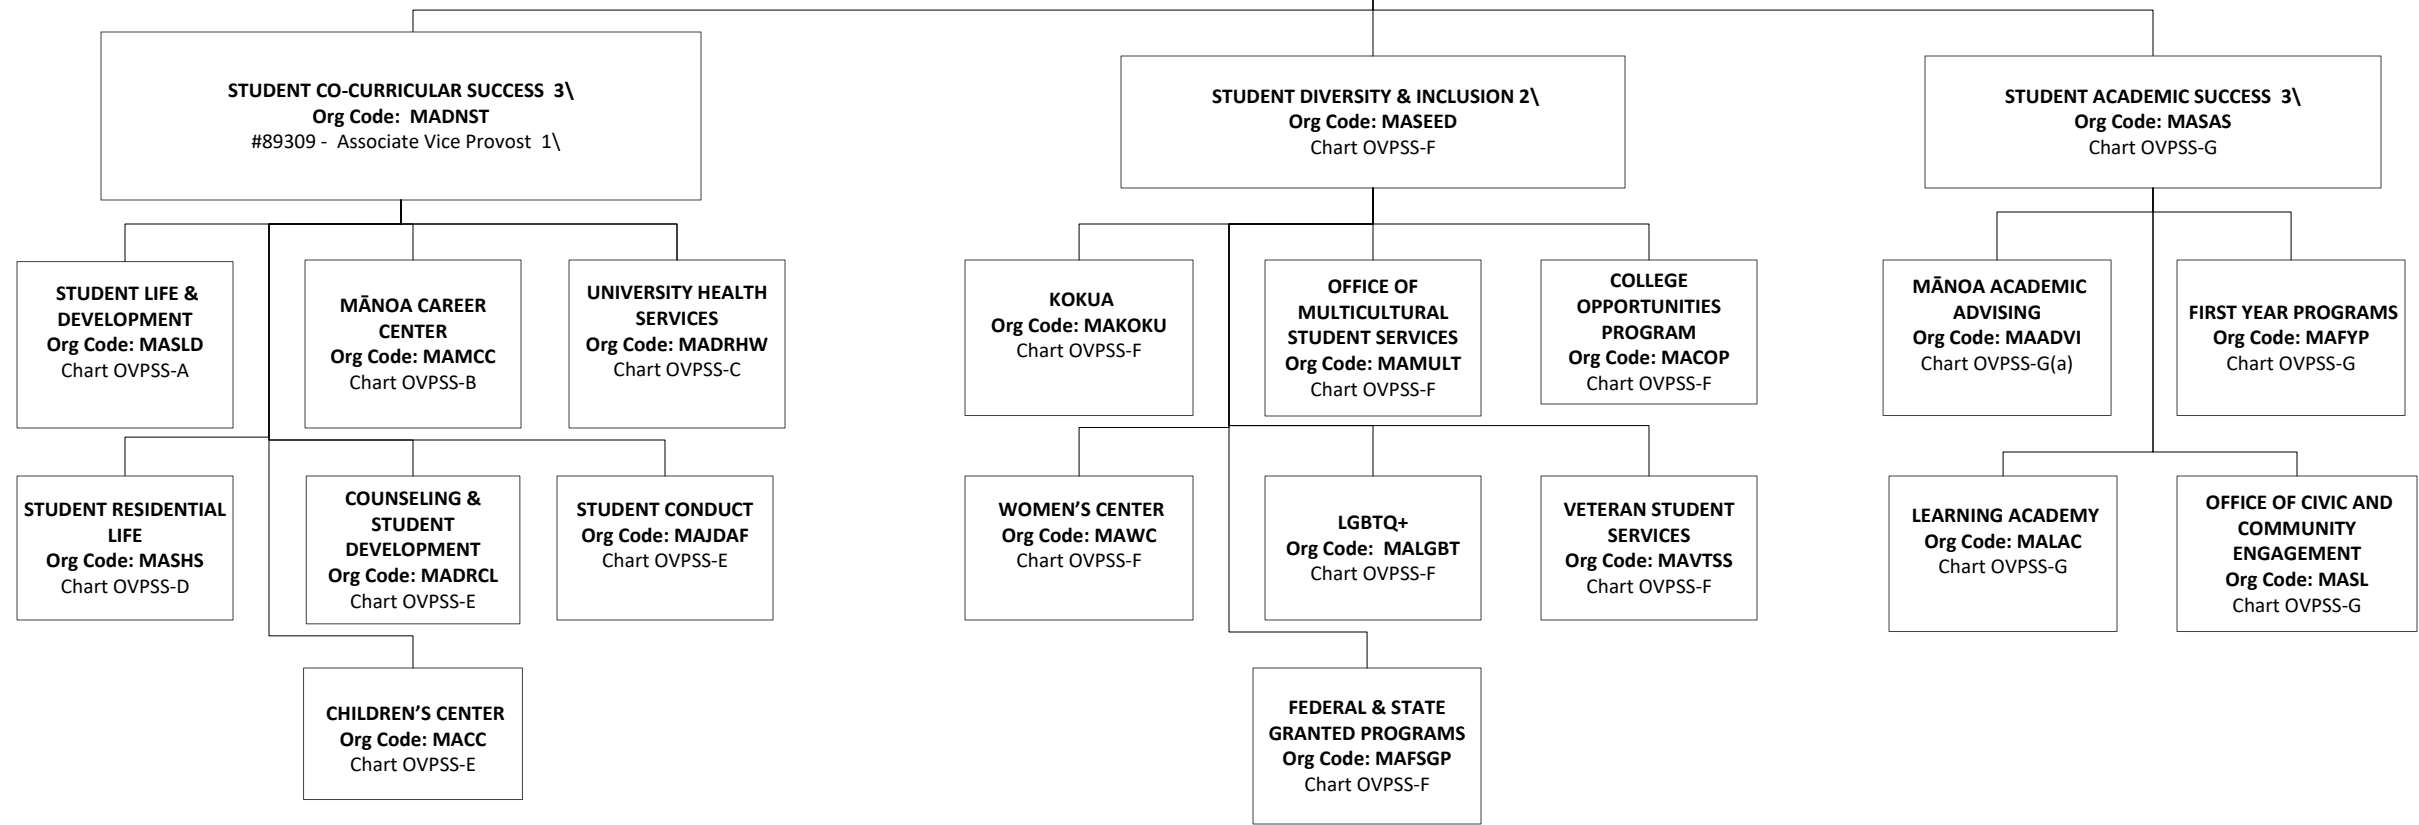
STUDENT CO-CURRICULAR SUCCESS 3\
Org Code: MADNST
#89309 - Associate Vice Provost 1\

STUDENT DIVERSITY & INCLUSION 2\
Org Code: MASEED
Chart OVPSS-F

STUDENT ACADEMIC SUCCESS 3\
Org Code: MASAS
Chart OVPSS-G

STUDENT LIFE & DEVELOPMENT
Org Code: MASLD
Chart OVPSS-A

MĀNOA CAREER CENTER
Org Code: MAMCC
Chart OVPSS-B

UNIVERSITY HEALTH SERVICES
Org Code: MADRHW
Chart OVPSS-C

STUDENT RESIDENTIAL LIFE
Org Code: MASHS
Chart OVPSS-D

COUNSELING & STUDENT DEVELOPMENT
Org Code: MADRCL
Chart OVPSS-E

STUDENT CONDUCT
Org Code: MAJDAF
Chart OVPSS-E

CHILDREN'S CENTER
Org Code: MACC
Chart OVPSS-E

KOKUA
Org Code: MAKOKU
Chart OVPSS-F

OFFICE OF MULTICULTURAL STUDENT SERVICES
Org Code: MAMULT
Chart OVPSS-F

COLLEGE OPPORTUNITIES PROGRAM
Org Code: MACOP
Chart OVPSS-F

WOMEN'S CENTER
Org Code: MAWC
Chart OVPSS-F

LGBTQ+
Org Code: MALGBT
Chart OVPSS-F

VETERAN STUDENT SERVICES
Org Code: MAVTSS
Chart OVPSS-F

FEDERAL & STATE GRANTED PROGRAMS
Org Code: MAFSGP
Chart OVPSS-F

MĀNOA ACADEMIC ADVISING
Org Code: MAADVI
Chart OVPSS-G(a)

FIRST YEAR PROGRAMS
Org Code: MAFYP
Chart OVPSS-G

LEARNING ACADEMY
Org Code: MALAC
Chart OVPSS-G

OFFICE OF CIVIC AND COMMUNITY ENGAGEMENT
Org Code: MASL
Chart OVPSS-G